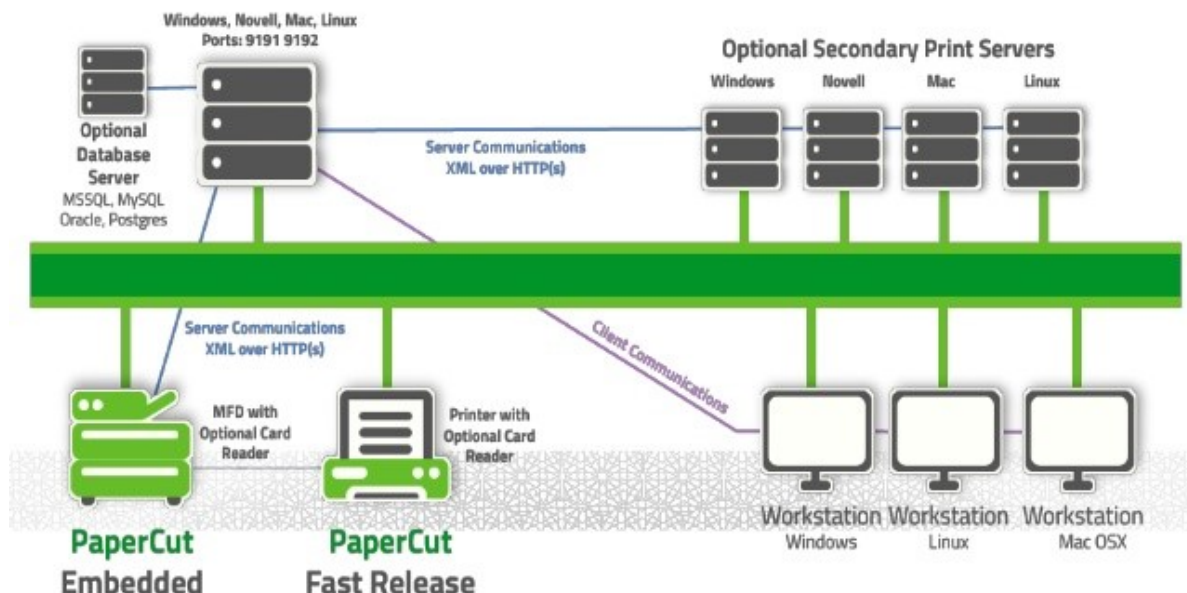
Windows, Novell, Mac, Linux
Ports: 9191 9192

Optional Database Server
MSSQL, MySQL Oracle, Postgres

Optional Secondary Print Servers
Windows
Novell
Mac
Linux

Server Communications
XML over HTTP(s)

Server Communications
XML over HTTP(s)

Client Communications

MFD with Optional Card Reader

Printer with Optional Card Reader

PaperCut
Embedded

PaperCut
Fast Release

Workstation
Windows

Workstation
Linux

Workstation
Mac OSX